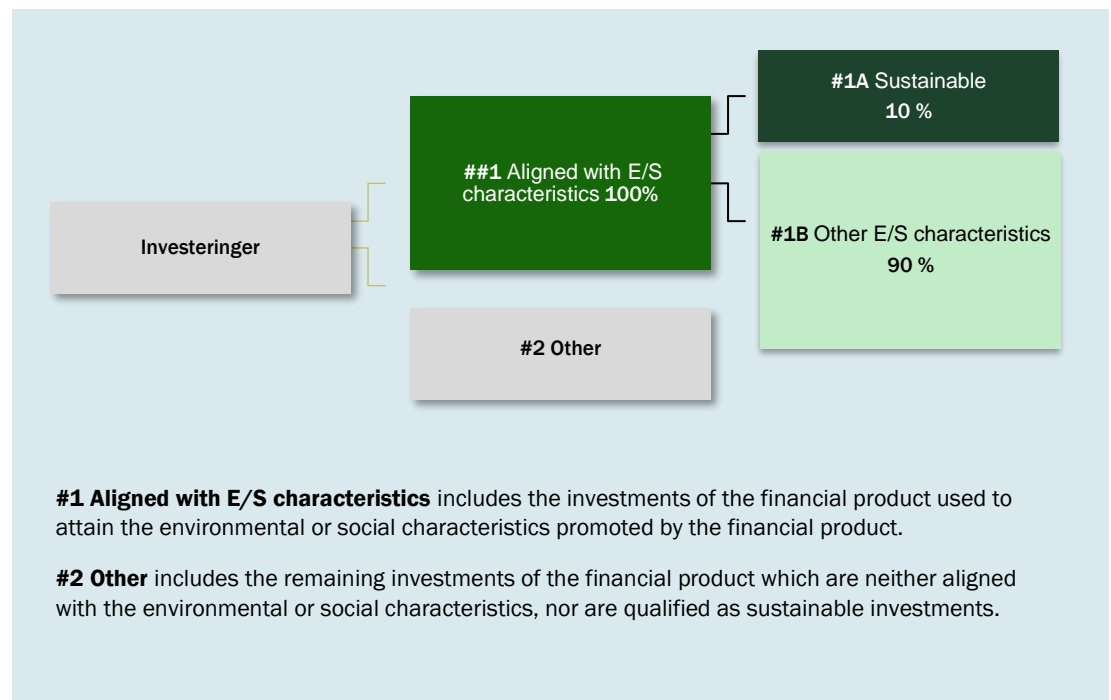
Investeringer

##1 Aligned with E/S characteristics 100%

#2 Other

#1A Sustainable 10 %

#1B Other E/S characteristics 90 %

**#1 Aligned with E/S characteristics** includes the investments of the financial product used to attain the environmental or social characteristics promoted by the financial product.

**#2 Other** includes the remaining investments of the financial product which are neither aligned with the environmental or social characteristics, nor are qualified as sustainable investments.